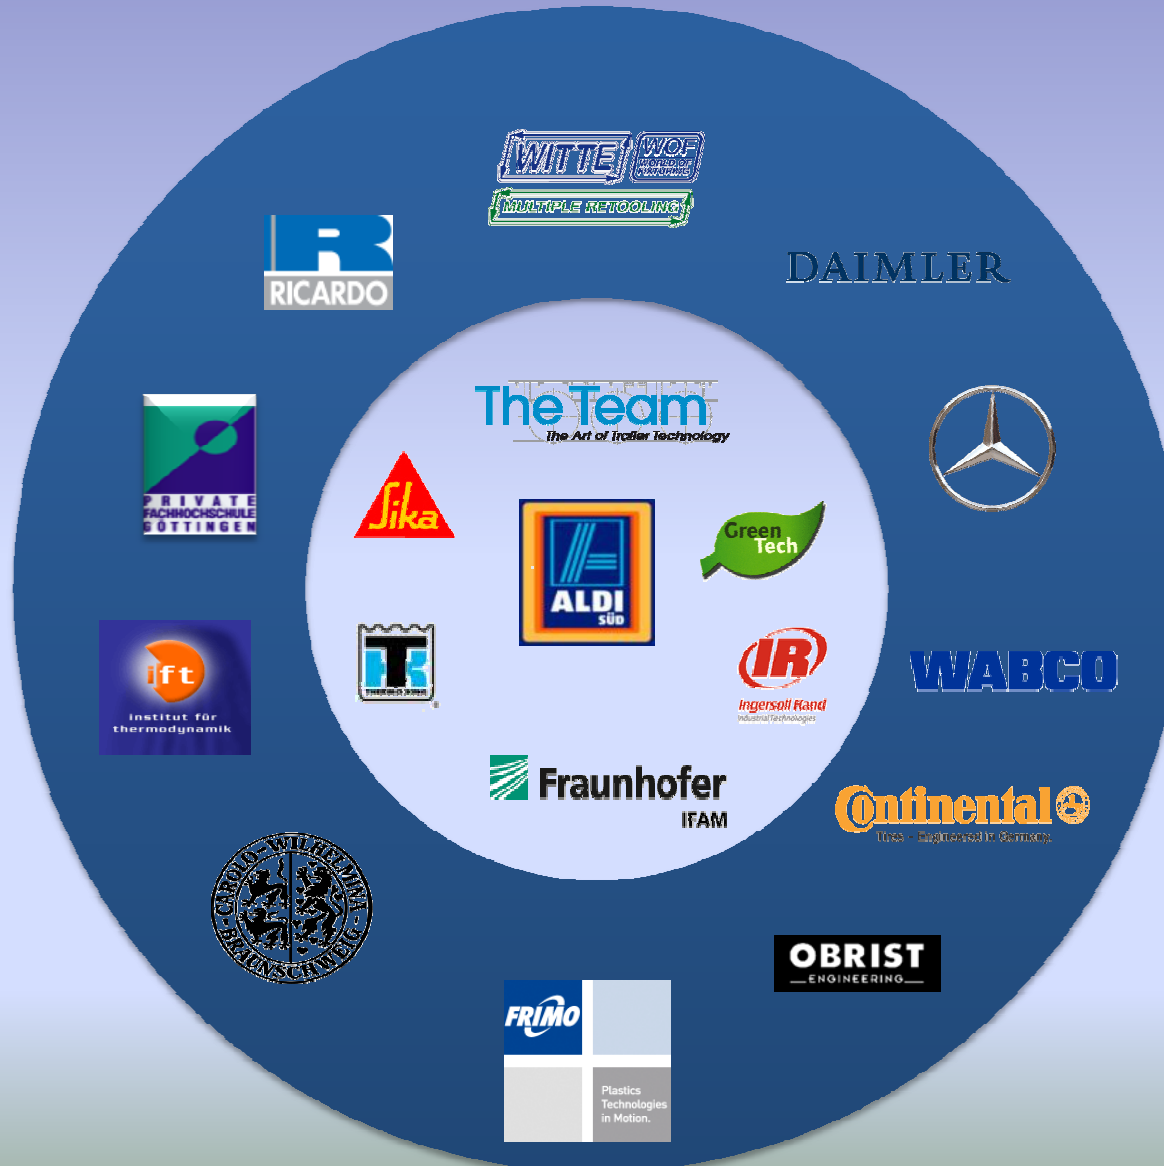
WITTE
WOF
MULTIPLE RETOOLING

RICARDO

DAIMLER

The Team
The Art of Trailer Technology

PRIVATE FACHHOCHSCHULE GÖTTINGEN

Sika

ALDI SÜD

Green Tech

ift
institut für thermodynamik

IR
Ingersoll Rand

WABCO

Fraunhofer
IFAM

Continental
Tires - Engineered in Germany

CAROLO-WILHELMINA BRAUNSCHWEIG

OBRIST
ENGINEERING

FRIMO
Plastics Technologies in Motion.